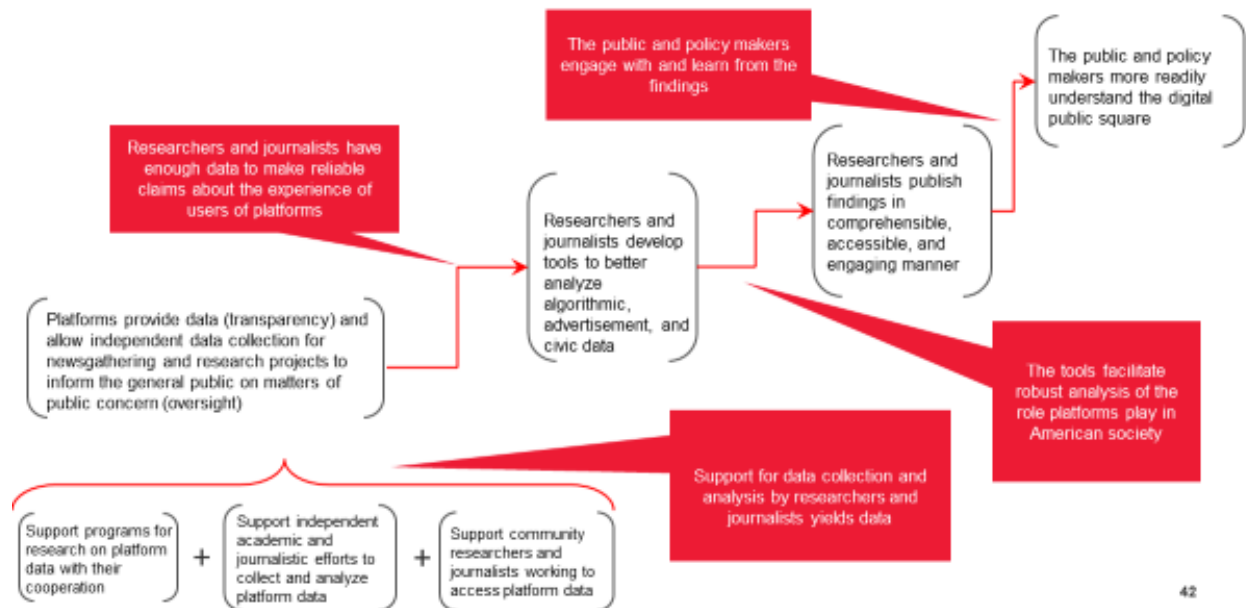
The public and policy makers engage with and learn from the findings

The public and policy makers more readily understand the digital public square

Researchers and journalists have enough data to make reliable claims about the experience of users of platforms

Researchers and journalists publish findings in comprehensible, accessible, and engaging manner

Researchers and journalists develop tools to better analyze algorithmic, advertisement, and civic data

Platforms provide data (transparency) and allow independent data collection for newsgathering and research projects to inform the general public on matters of public concern (oversight)

The tools facilitate robust analysis of the role platforms play in American society

Support for data collection and analysis by researchers and journalists yields data

Support programs for research on platform data with their cooperation

+

Support independent academic and journalistic efforts to collect and analyze platform data

+

Support community researchers and journalists working to access platform data

42